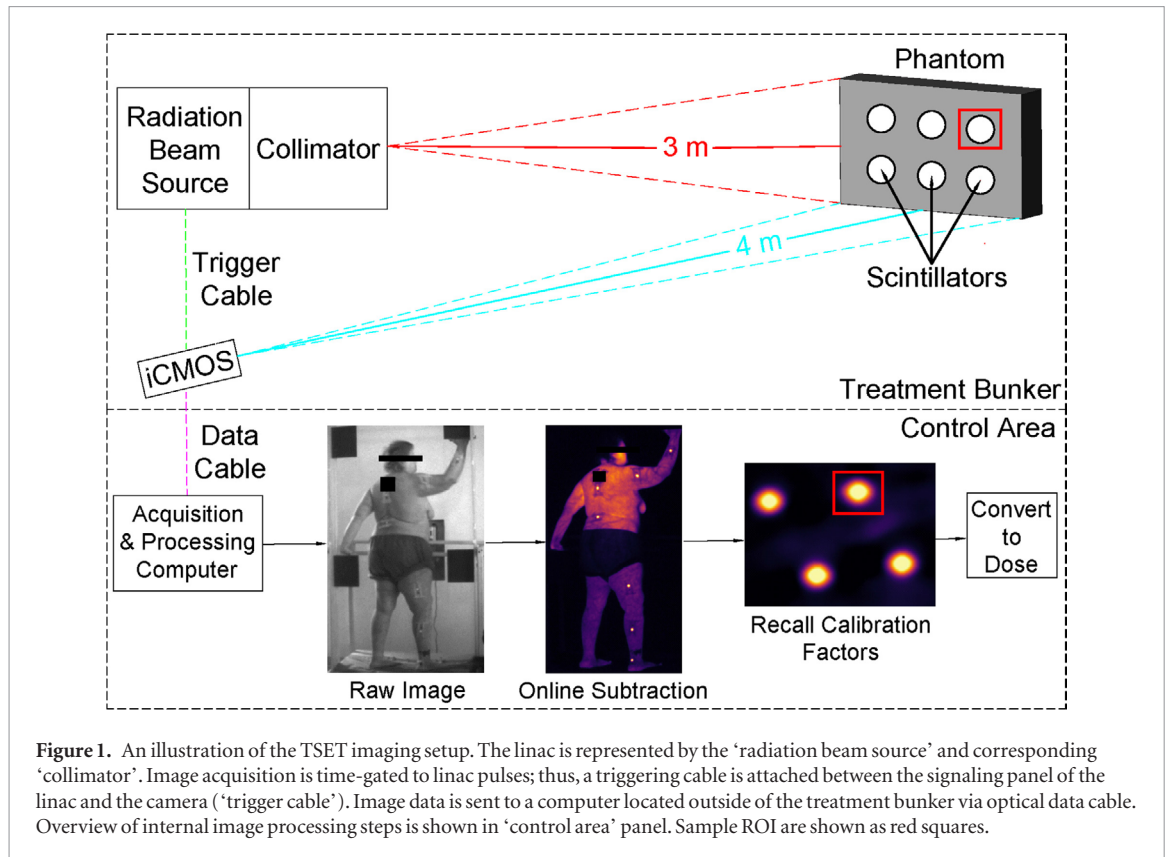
Phantom

Radiation Beam Source

Collimator

3 m

4 m

Trigger Cable

Scintillators

iCMOS

Treatment Bunker

Control Area

Data Cable

Acquisition & Processing Computer

Raw Image

Online Subtraction

Recall Calibration Factors

Convert to Dose

**Figure 1.** An illustration of the TSET imaging setup. The linac is represented by the 'radiation beam source' and corresponding 'collimator'. Image acquisition is time-gated to linac pulses; thus, a triggering cable is attached between the signaling panel of the linac and the camera ('trigger cable'). Image data is sent to a computer located outside of the treatment bunker via optical data cable. Overview of internal image processing steps is shown in 'control area' panel. Sample ROI are shown as red squares.